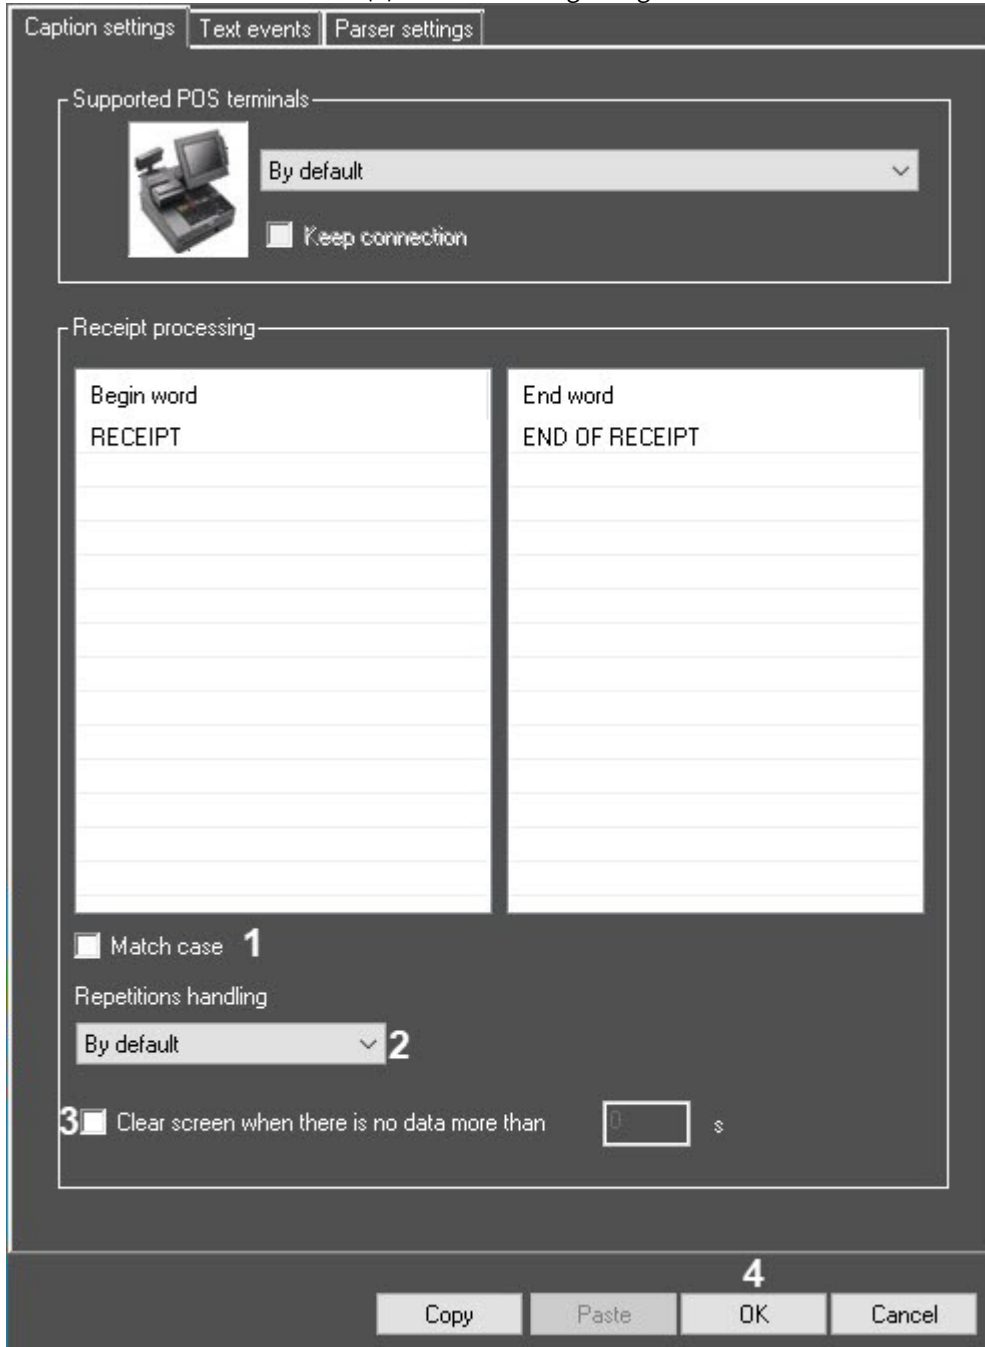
Caption settings | Text events | Parser settings

Supported POS terminals

By default

Keep connection

Receipt processing

| Begin word | End word |
|---|---|
| RECEIPT | END OF RECEIPT |

Match case 1

Repetitions handling

By default 2

3 Clear screen when there is no data more than 0 s

4

Copy Paste OK Cancel